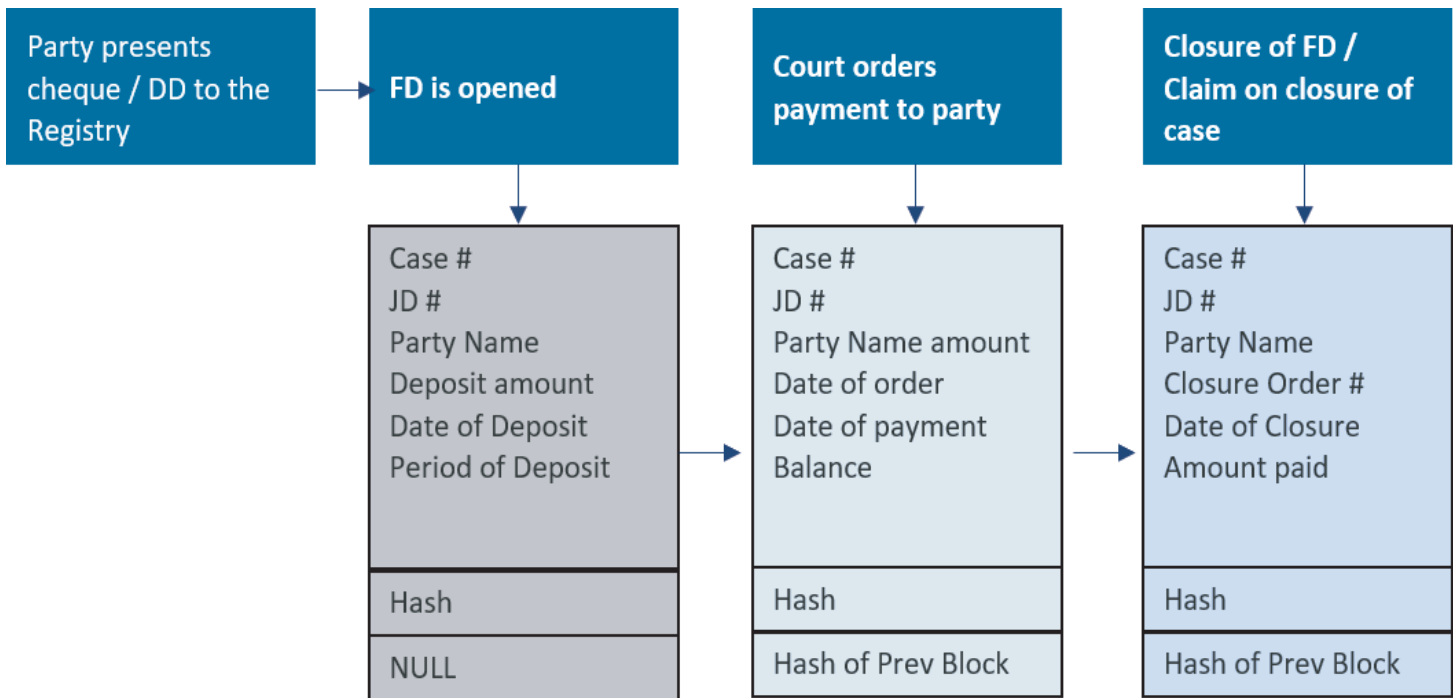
Party presents cheque / DD to the Registry

FD is opened

Court orders payment to party

Closure of FD / Claim on closure of case

Case #
JD #
Party Name
Deposit amount
Date of Deposit
Period of Deposit

Hash

NULL

Case #
JD #
Party Name amount
Date of order
Date of payment
Balance

Hash

Hash of Prev Block

Case #
JD #
Party Name
Closure Order #
Date of Closure
Amount paid

Hash

Hash of Prev Block